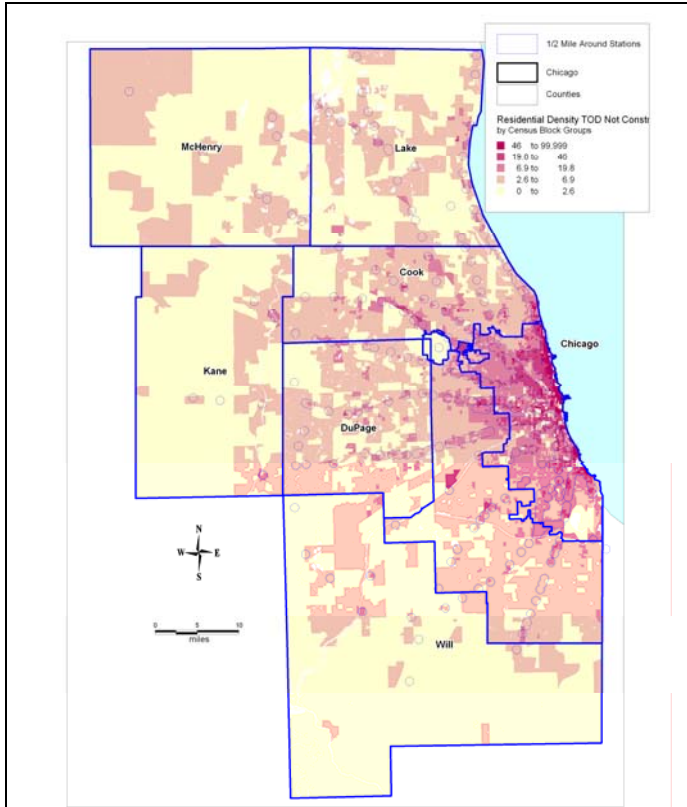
1/2 Mile Around Stations

Chicago

Counties

Residential Density TOD Not Constr
by Census Block Groups

46 to 99,999
19.0 to 40
6.9 to 19.8
2.6 to 6.9
0 to 2.6

McHenry

Lake

Cook

Chicago

Kane

DuPage

Will

N
W E
S

0 5 10
miles